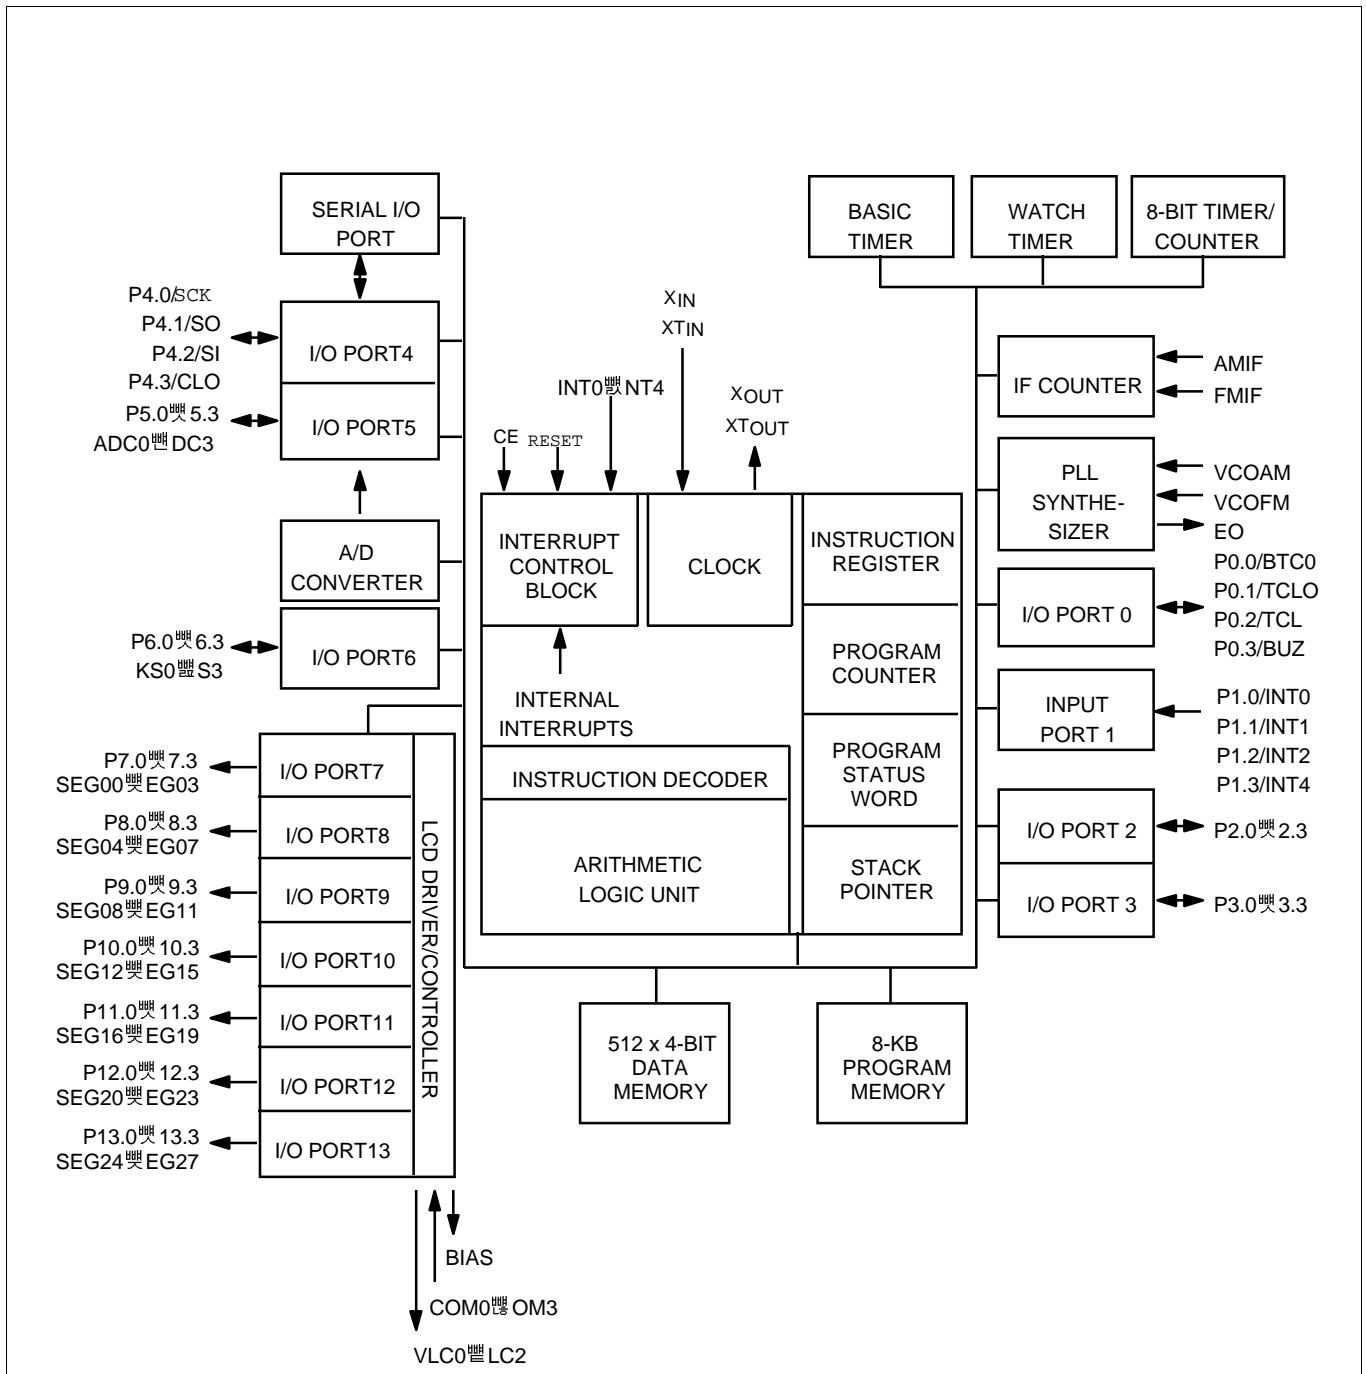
SERIAL I/O PORT

BASIC TIMER

WATCH TIMER

8-BIT TIMER/ COUNTER

P4.0/SCK
P4.1/SO
P4.2/SI
P4.3/CLO

I/O PORT4

P5.0 5.3
ADC0 DC3

I/O PORT5

$X_{IN}$
$XT_{IN}$

INT0 NT4

$X_{OUT}$
$XT_{OUT}$

CE RESET

IF COUNTER

AMIF
FMIF

PLL SYNTHE-SIZER

VCOAM
VCOFM
EO

A/D CONVERTER

INTERRUPT CONTROL BLOCK

CLOCK

INSTRUCTION REGISTER

I/O PORT 0

P0.0/BTC0
P0.1/TCLO
P0.2/TCL
P0.3/BUZ

P6.0 6.3
KS0 S3

I/O PORT6

PROGRAM COUNTER

INTERNAL INTERRUPTS

INPUT PORT 1

P1.0/INT0
P1.1/INT1
P1.2/INT2
P1.3/INT4

P7.0 7.3
SEG00 EG03

I/O PORT7

INSTRUCTION DECODER

PROGRAM STATUS WORD

P8.0 8.3
SEG04 EG07

I/O PORT8

I/O PORT 2

P2.0 2.3

P9.0 9.3
SEG08 EG11

I/O PORT9

ARITHMETIC LOGIC UNIT

STACK POINTER

I/O PORT 3

P3.0 3.3

LCD DRIVER/CONTROLLER

P10.0 10.3
SEG12 EG15

I/O PORT10

P11.0 11.3
SEG16 EG19

I/O PORT11

512 x 4-BIT DATA MEMORY

8-KB PROGRAM MEMORY

P12.0 12.3
SEG20 EG23

I/O PORT12

P13.0 13.3
SEG24 EG27

I/O PORT13

BIAS

COM0 OM3

VLC0 LC2